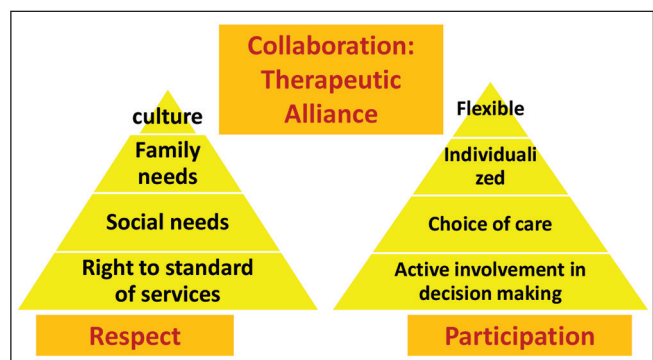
Collaboration: Therapeutic Alliance

culture

Family needs

Social needs

Right to standard of services

Respect

Flexible

Individuali zed

Choice of care

Active involvement in decision making

Participation